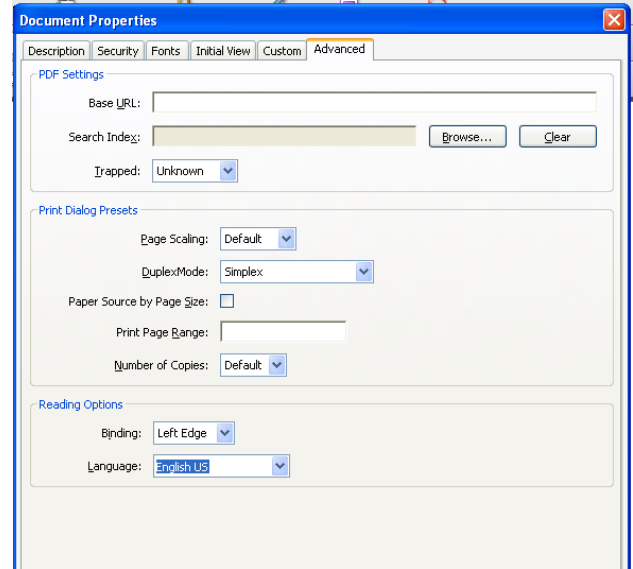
Document Properties

Description | Security | Fonts | Initial View | Custom | Advanced

PDF Settings

Base URL:

Search Index: Browse... Clear

Trapped: Unknown

Print Dialog Presets

Page Scaling: Default

DuplexMode: Simplex

Paper Source by Page Size:

Print Page Range:

Number of Copies: Default

Reading Options

Binding: Left Edge

Language: English US